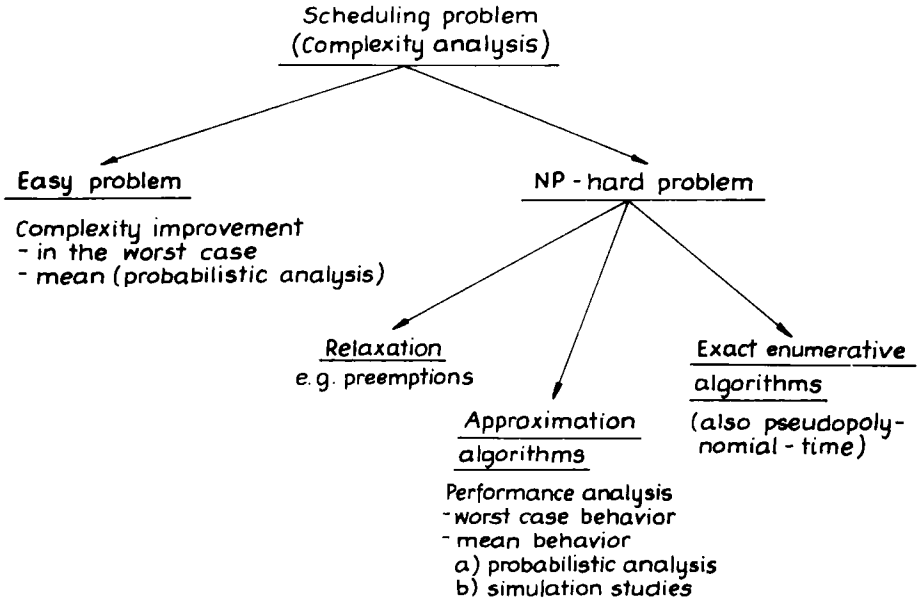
Scheduling problem
(Complexity analysis)

Easy problem

Complexity improvement
- in the worst case
- mean (probabilistic analysis)

NP - hard problem

Relaxation
e.g. preemptions

Approximation
algorithms

Performance analysis
- worst case behavior
- mean behavior
a) probabilistic analysis
b) simulation studies

Exact enumerative
algorithms

(also pseudopolynomial - time)